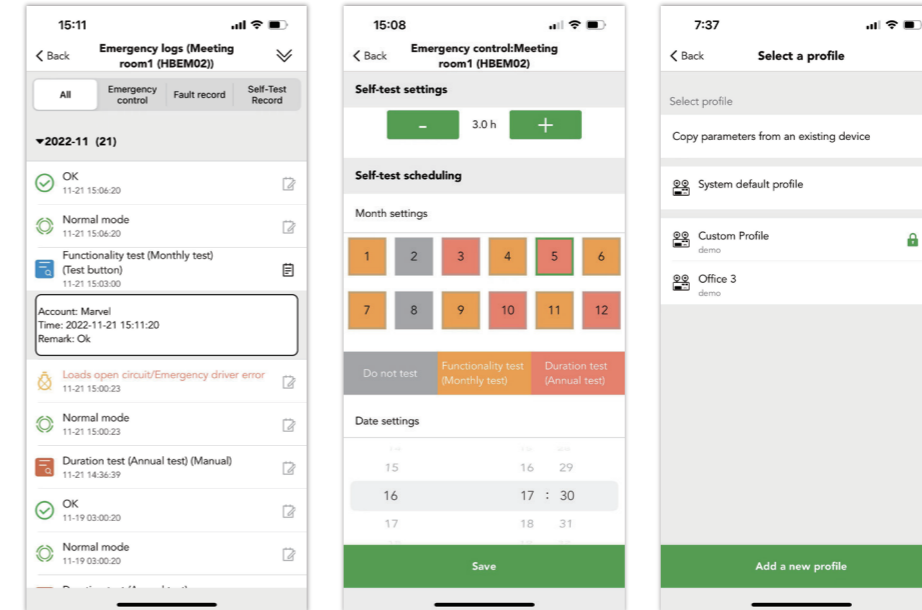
15:11

Back Emergency logs (Meeting room1 (HBEM02))

All | Emergency control | Fault record | Self-Test Record

▾2022-11 (21)

OK
11-21 15:06:20

Normal mode
11-21 15:06:20

Functionality test (Monthly test) (Test button)
11-21 15:03:00

Account: Marvel
Time: 2022-11-21 15:11:20
Remark: Ok

Loads open circuit/Emergency driver error
11-21 15:00:23

Normal mode
11-21 15:00:23

Duration test (Annual test) (Manual)
11-21 14:36:39

OK
11-19 03:00:20

Normal mode
11-19 03:00:20

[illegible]

15:08

Back Emergency control:Meeting room1 (HBEM02)

Self-test settings

- 3.0 h +

Self-test scheduling

Month settings

| 1 | 2 | 3 | 4 | 5 | 6 |
|---|---|---|---|---|---|
| 7 | 8 | 9 | 10 | 11 | 12 |

Do not test | Functionality test (Monthly test) | Duration test (Annual test)

Date settings

15 16 29
16 17 : 30
17 18 31

Save

7:37

Back Select a profile

Select profile

Copy parameters from an existing device

System default profile

Custom Profile
demo

Office 3
demo

Add a new profile